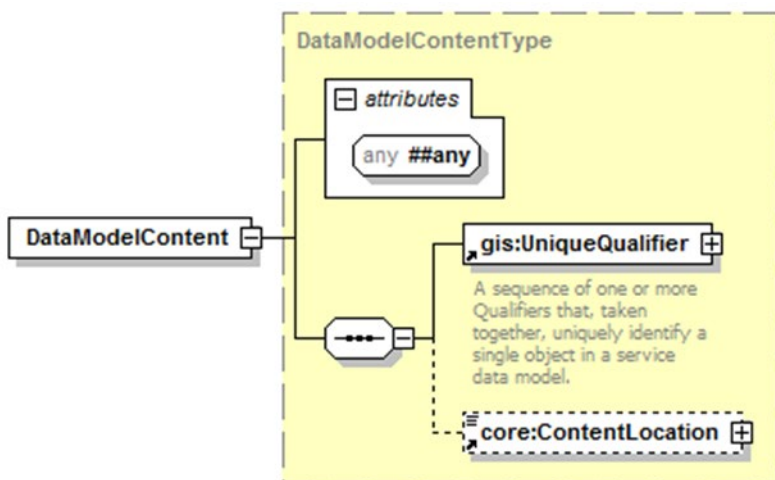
DataModelContentType

attributes

any ##any

DataModelContent

gis:UniqueQualifier

A sequence of one or more Qualifiers that, taken together, uniquely identify a single object in a service data model.

core:ContentLocation